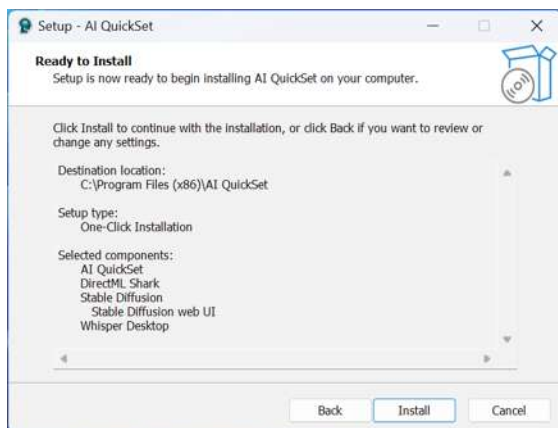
Setup - AI QuickSet

Ready to Install
Setup is now ready to begin installing AI QuickSet on your computer.

Click Install to continue with the installation, or click Back if you want to review or change any settings.

Destination location:
C:\Program Files (x86)\AI QuickSet

Setup type:
One-Click Installation

Selected components:
AI QuickSet
DirectML Shark
Stable Diffusion
Stable Diffusion web UI
Whisper Desktop

Back
Install
Cancel